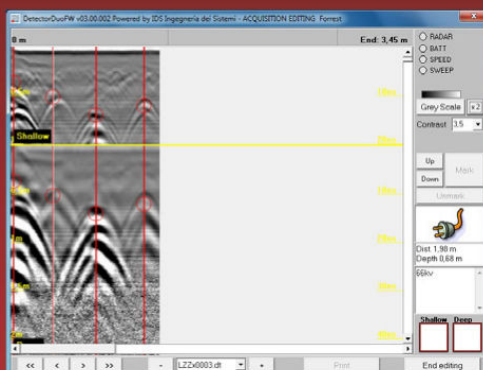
DetectorDuoFW v03.00.002 Powered by IDS Ingegneria dei Sistemi - ACQUISITION EDITING Forrest

0 m

End: 3,45 m

RADAR
BATT
SPEED
SWEEP

Shallow

Grey Scale

x2

Contrast

3,5

Up

Down

Mark

Unmark

Dist 1,98 m
Depth 0,68 m

66kv

Shallow

Deep

<<

<

>

>>

-

LZZx0003.dt

+

Print

End editing